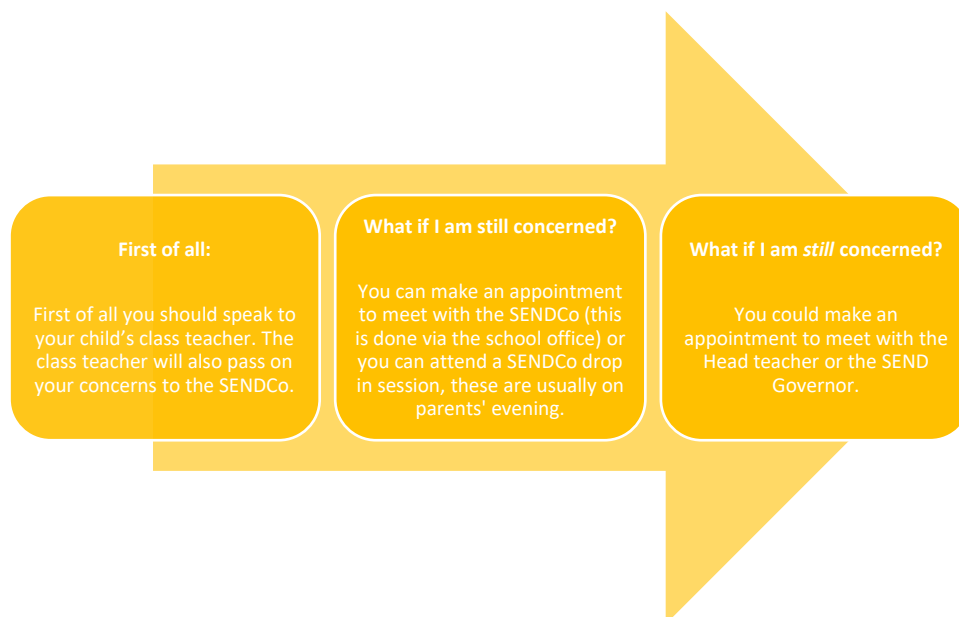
First of all:

First of all you should speak to your child’s class teacher. The class teacher will also pass on your concerns to the SENDCo.

What if I am still concerned?

You can make an appointment to meet with the SENDCo (this is done via the school office) or you can attend a SENDCo drop in session, these are usually on parents' evening.

What if I am still concerned?

You could make an appointment to meet with the Head teacher or the SEND Governor.